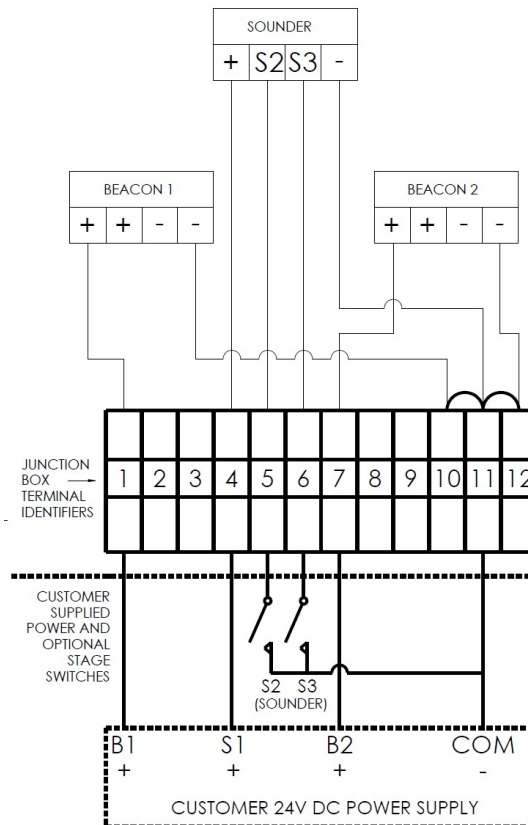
SOUNDER

+ S2 S3 -

BEACON 1

+ + - -

BEACON 2

+ + - -

JUNCTION BOX TERMINAL IDENTIFIERS

1 2 3 4 5 6 7 8 9 10 11 12

CUSTOMER SUPPLIED POWER AND OPTIONAL STAGE SWITCHES

S2 S3 (SOUNDER)

B1 S1 B2 COM

+ + + -

CUSTOMER 24V DC POWER SUPPLY